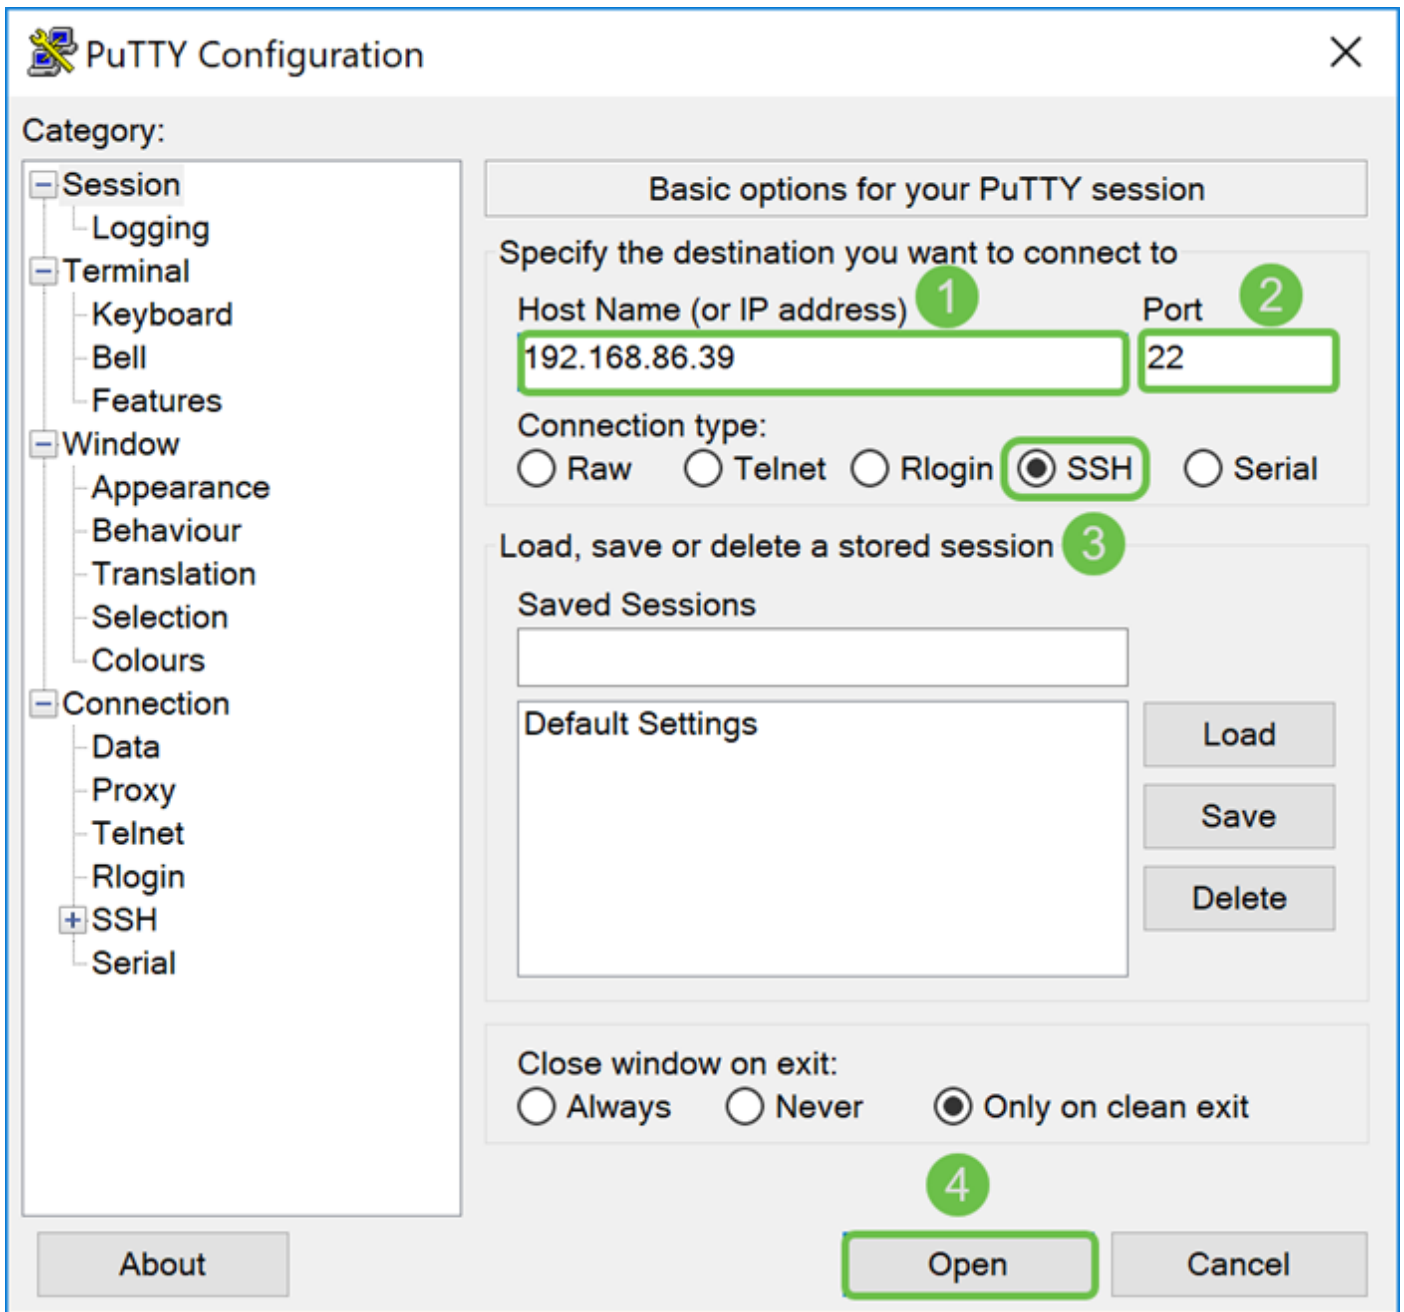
PuTTY Configuration

Category:

Session
Logging
Terminal
Keyboard
Bell
Features
Window
Appearance
Behaviour
Translation
Selection
Colours
Connection
Data
Proxy
Telnet
Rlogin
SSH
Serial

Basic options for your PuTTY session

Specify the destination you want to connect to

Host Name (or IP address) 1

Port 2

192.168.86.39

22

Connection type:

Raw Telnet Rlogin SSH Serial

Load, save or delete a stored session 3

Saved Sessions

Default Settings

Load

Save

Delete

Close window on exit:

Always Never Only on clean exit

4

About

Open

Cancel